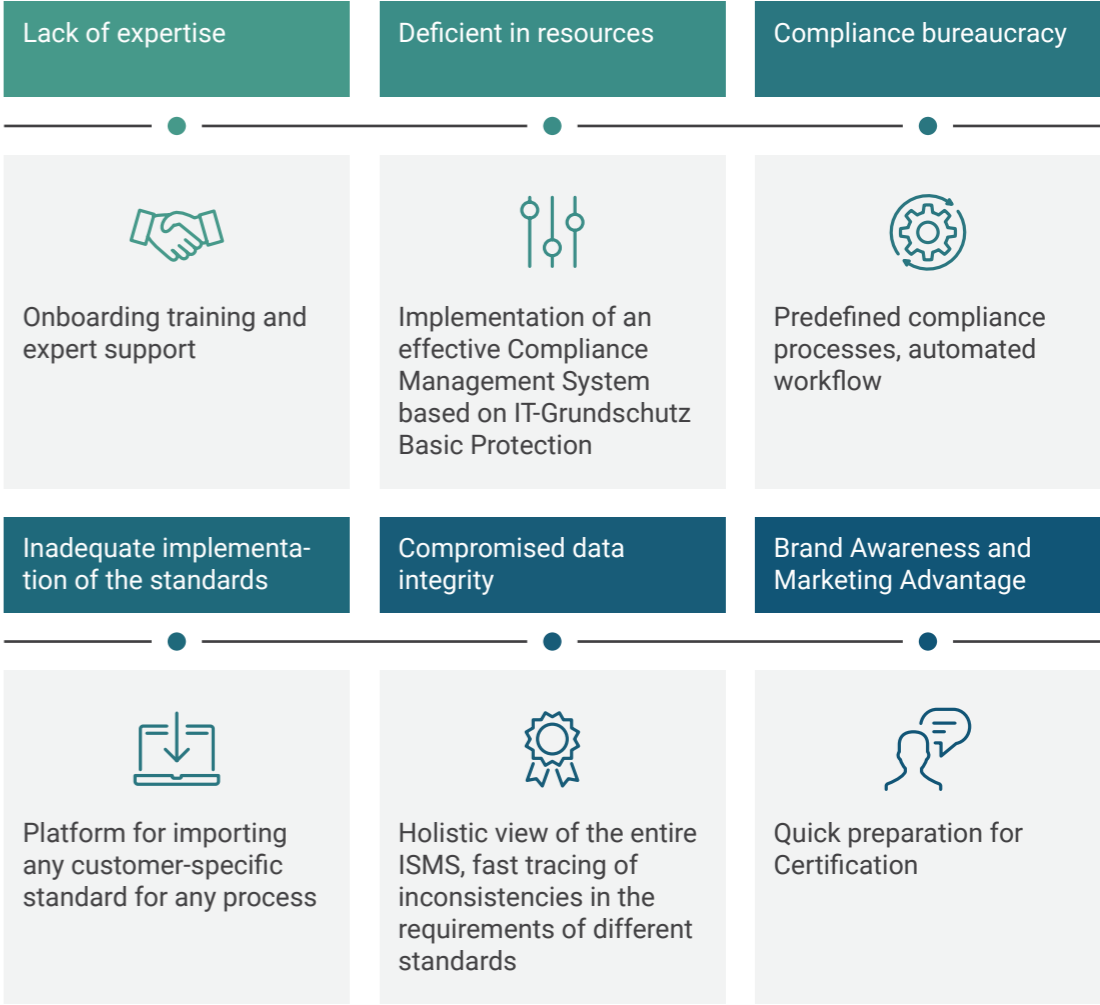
Lack of expertise

Deficient in resources

Compliance bureaucracy

Onboarding training and expert support

Implementation of an effective Compliance Management System based on IT-Grundschutz Basic Protection

Predefined compliance processes, automated workflow

Inadequate implementation of the standards

Compromised data integrity

Brand Awareness and Marketing Advantage

Platform for importing any customer-specific standard for any process

Holistic view of the entire ISMS, fast tracing of inconsistencies in the requirements of different standards

Quick preparation for Certification